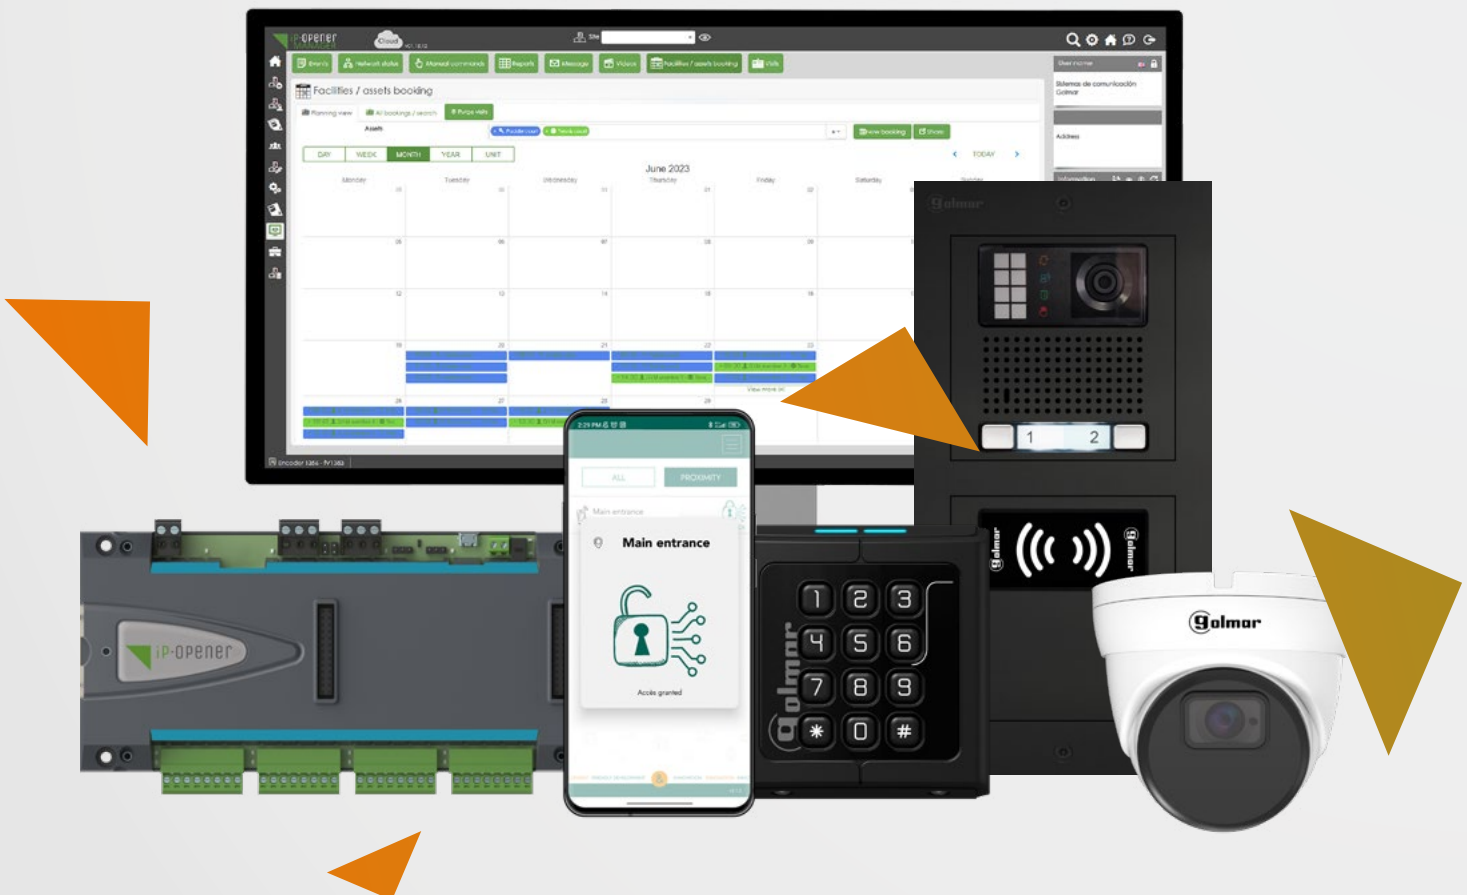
iP-opener MANAGER

Cloud

Site

Events

Network status

Manual commands

Reports

Message

Videos

Facilities / assets booking

Visits

Facilities / assets booking

Planning view

All bookings / search

Purge visits

Assets

New booking

Show

DAY

WEEK

MONTH

YEAR

UNIT

TODAY

June 2023

Monday

Tuesday

Wednesday

Thursday

Friday

Saturday

Username

Sistemas de comunicación Golmar

Address

View more

Encoder

Golmar

1

2

ALL

PROXIMITY

Main entrance

Main entrance

Accès granted

iP-opener

golmar

1 2 3 4 5 6 7 8 9 * 0 #

golmar

golmar

Golmar